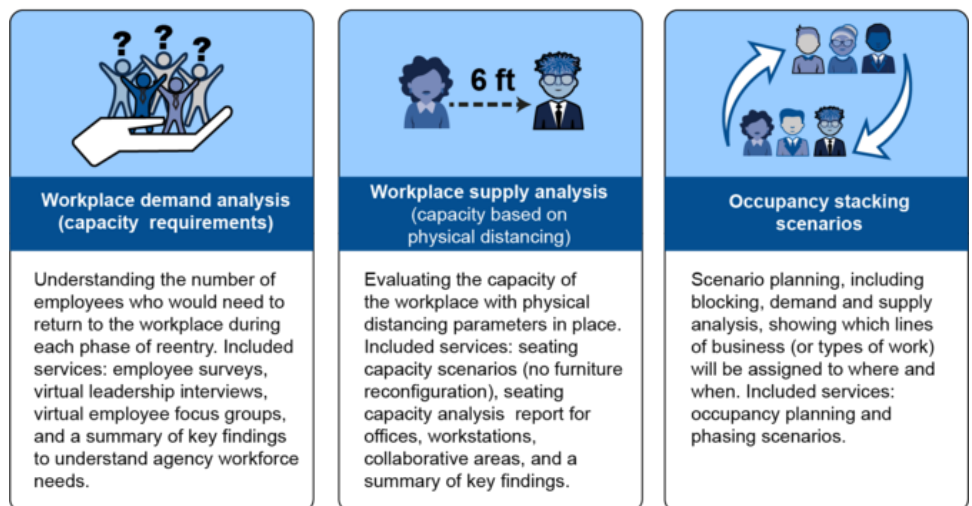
???

Workplace demand analysis (capacity requirements)

Understanding the number of employees who would need to return to the workplace during each phase of reentry. Included services: employee surveys, virtual leadership interviews, virtual employee focus groups, and a summary of key findings to understand agency workforce needs.

6 ft

Workplace supply analysis (capacity based on physical distancing)

Evaluating the capacity of the workplace with physical distancing parameters in place. Included services: seating capacity scenarios (no furniture reconfiguration), seating capacity analysis report for offices, workstations, collaborative areas, and a summary of key findings.

Occupancy stacking scenarios

Scenario planning, including blocking, demand and supply analysis, showing which lines of business (or types of work) will be assigned to where and when. Included services: occupancy planning and phasing scenarios.